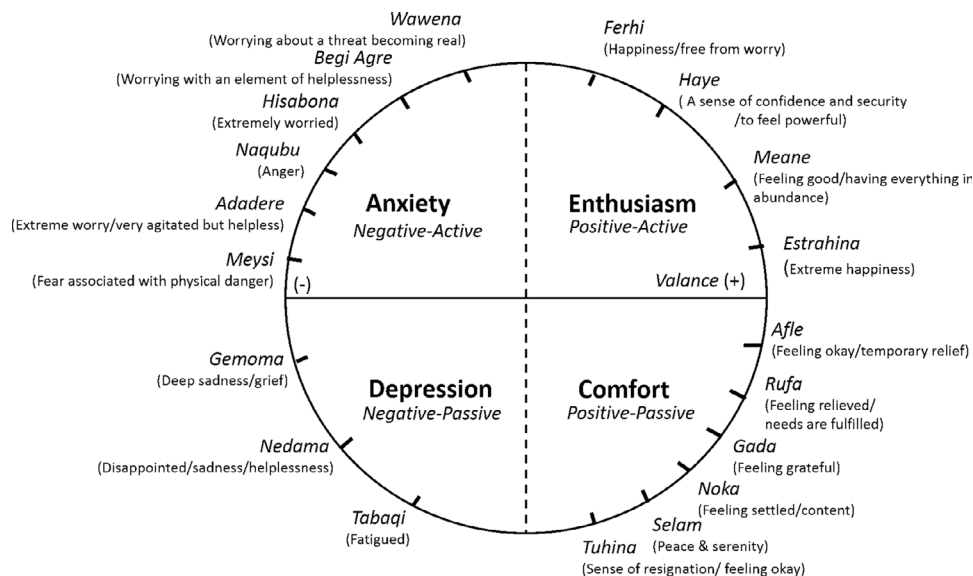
Wawena
(Worrying about a threat becoming real)

Begi Agre
(Worrying with an element of helplessness)

Hisabona
(Extremely worried)

Naqubu
(Anger)

Adadere
(Extreme worry/very agitated but helpless)

Meysi
(Fear associated with physical danger)

(-)

Anxiety
Negative-Active

Ferhi
(Happiness/free from worry)

Haye
( A sense of confidence and security /to feel powerful)

Meane
(Feeling good/having everything in abundance)

Enthusiasm
Positive-Active

Estrahina
(Extreme happiness)

Valance (+)

Gemoma
(Deep sadness/grief)

Depression
Negative-Passive

Nedama
(Disappointed/sadness/helplessness)

Tabaqi
(Fatigued)

Afle
(Feeling okay/temporary relief)

Rufa
(Feeling relieved/ needs are fulfilled)

Comfort
Positive-Passive

Gada
(Feeling grateful)

Noka
(Feeling settled/content)

Selam
(Peace & serenity)

Tuhina
(Sense of resignation/ feeling okay)